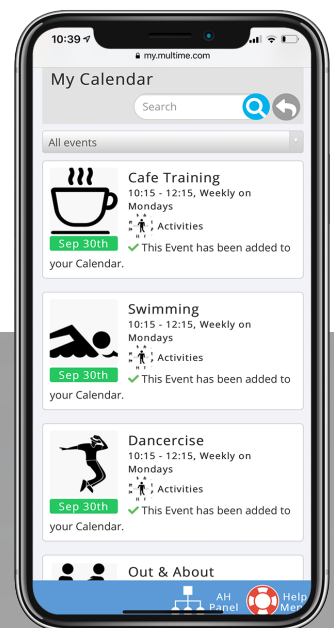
10:39
my.multime.com

My Calendar

Search

All events

Cafe Training
10:15 - 12:15, Weekly on Mondays
Activities
Sep 30th
✔ This Event has been added to your Calendar.

Swimming
10:15 - 12:15, Weekly on Mondays
Activities
Sep 30th
✔ This Event has been added to your Calendar.

Dancercise
10:15 - 12:15, Weekly on Mondays
Activities
Sep 30th
✔ This Event has been added to your Calendar.

Out & About

AH Panel

Help Men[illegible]